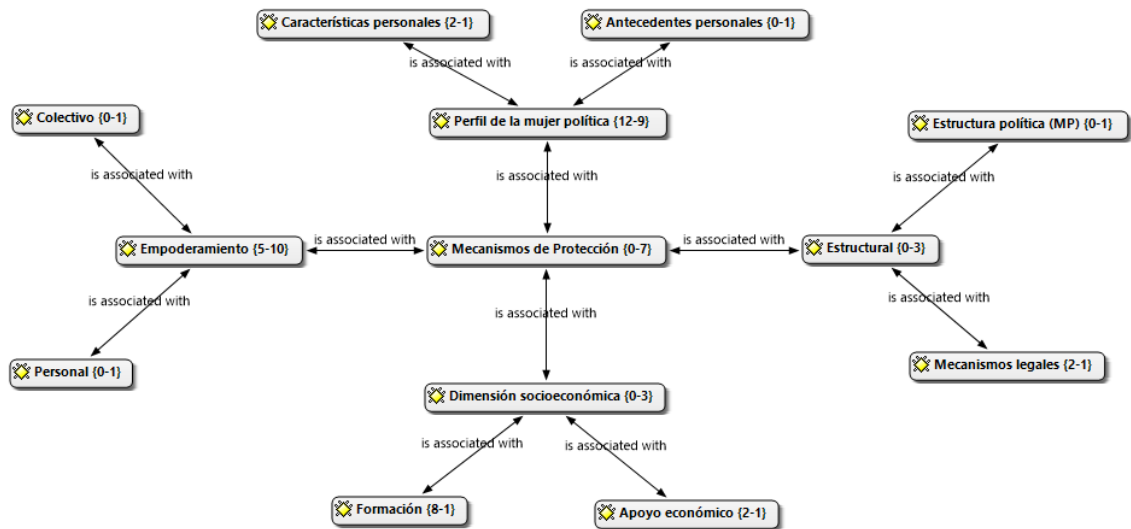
Características personales {2-1}

Antecedentes personales {0-1}

is associated with

is associated with

Colectivo {0-1}

Perfil de la mujer política {12-9}

Estructura política (MP) {0-1}

is associated with

is associated with

is associated with

is associated with

is associated with

Empoderamiento {5-10}

Mecanismos de Protección {0-7}

Estructural {0-3}

is associated with

is associated with

is associated with

Personal {0-1}

Mecanismos legales {2-1}

Dimensión socioeconómica {0-3}

is associated with

is associated with

Formación {8-1}

Apoyo económico {2-1}